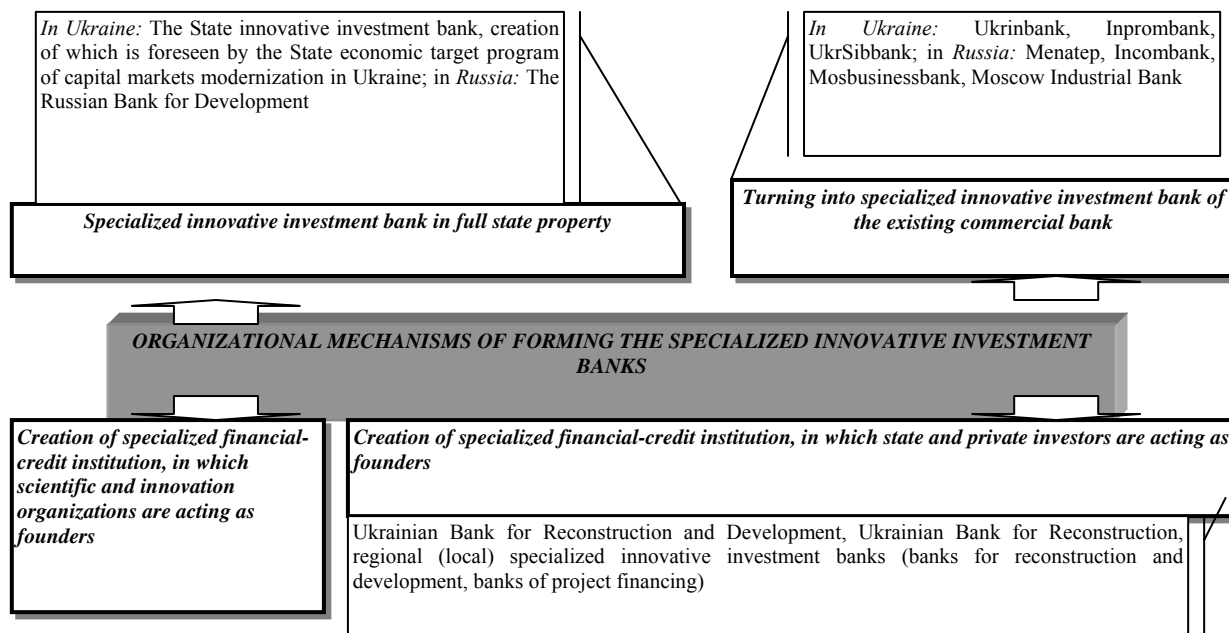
*In Ukraine:* The State innovative investment bank, creation of which is foreseen by the State economic target program of capital markets modernization in Ukraine; in *Russia:* The Russian Bank for Development

*In Ukraine:* Ukrinbank, Inprombank, UkrSibbank; in *Russia:* Menatep, Incombank, Mosbusinessbank, Moscow Industrial Bank

***Specialized innovative investment bank in full state property***

***Turning into specialized innovative investment bank of the existing commercial bank***

***ORGANIZATIONAL MECHANISMS OF FORMING THE SPECIALIZED INNOVATIVE INVESTMENT BANKS***

***Creation of specialized financial-credit institution, in which scientific and innovation organizations are acting as founders***

***Creation of specialized financial-credit institution, in which state and private investors are acting as founders***

Ukrainian Bank for Reconstruction and Development, Ukrainian Bank for Reconstruction, regional (local) specialized innovative investment banks (banks for reconstruction and development, banks of project financing)